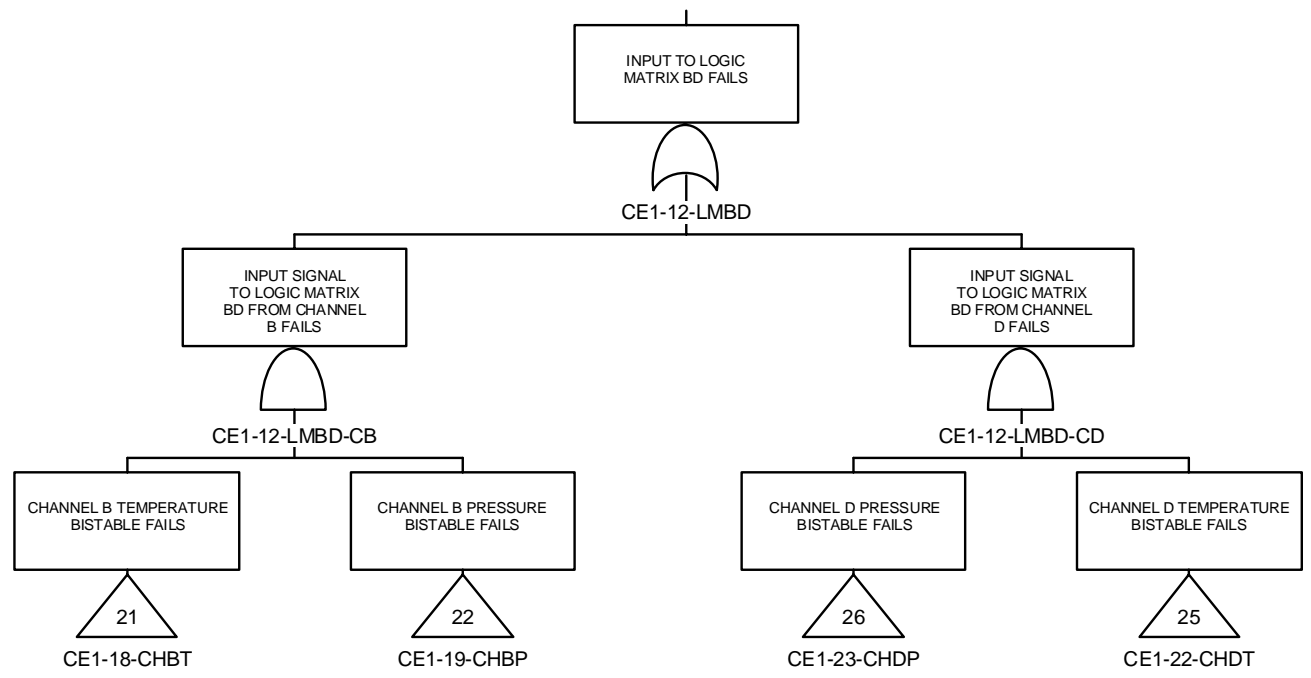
INPUT TO LOGIC MATRIX BD FAILS

CE1-12-LMBD

INPUT SIGNAL TO LOGIC MATRIX BD FROM CHANNEL B FAILS

CE1-12-LMBD-CB

INPUT SIGNAL TO LOGIC MATRIX BD FROM CHANNEL D FAILS

CE1-12-LMBD-CD

CHANNEL B TEMPERATURE BISTABLE FAILS

21

CE1-18-CHBT

CHANNEL B PRESSURE BISTABLE FAILS

22

CE1-19-CHBP

CHANNEL D PRESSURE BISTABLE FAILS

26

CE1-23-CHDP

CHANNEL D TEMPERATURE BISTABLE FAILS

25

CE1-22-CHDT